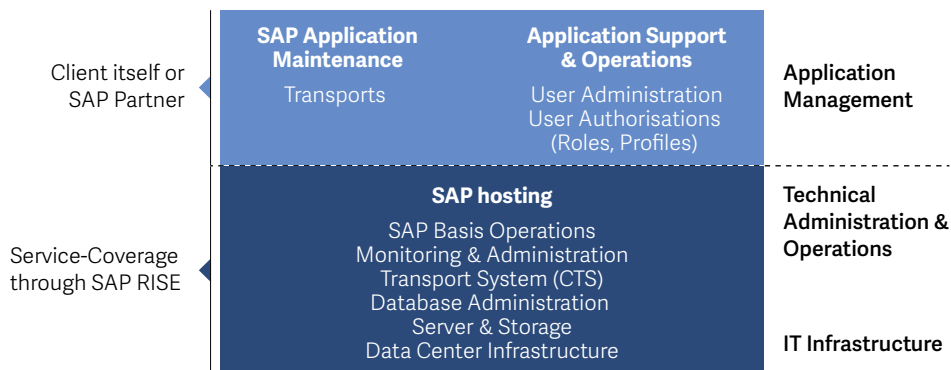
Client itself or SAP Partner

SAP Application Maintenance

Transports

Application Support & Operations

User Administration
User Authorisations (Roles, Profiles)

Application Management

Service-Coverage through SAP RISE

SAP hosting

SAP Basis Operations
Monitoring & Administration
Transport System (CTS)
Database Administration
Server & Storage
Data Center Infrastructure

Technical Administration & Operations

IT Infrastructure